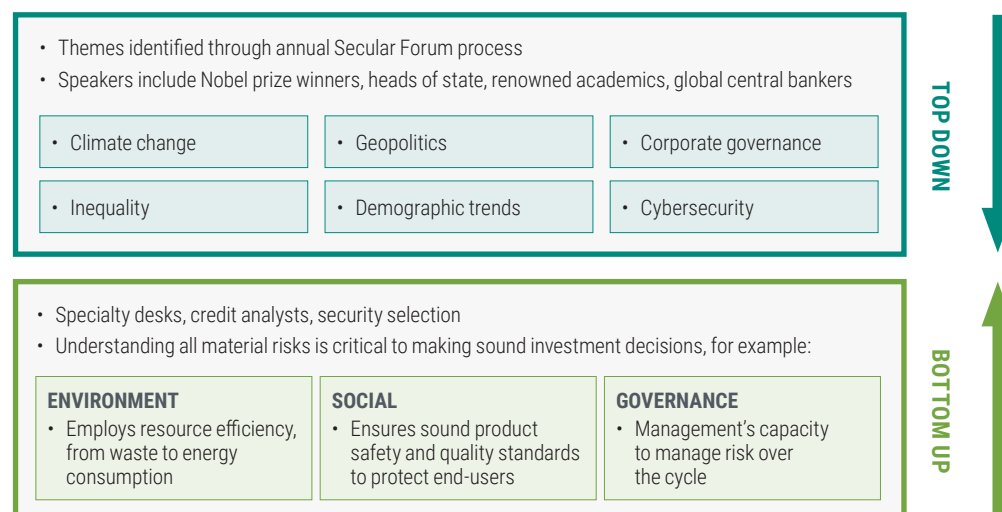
• Themes identified through annual Secular Forum process
• Speakers include Nobel prize winners, heads of state, renowned academics, global central bankers

• Climate change

• Geopolitics

• Corporate governance

• Inequality

• Demographic trends

• Cybersecurity

TOP DOWN

• Specialty desks, credit analysts, security selection
• Understanding all material risks is critical to making sound investment decisions, for example:

ENVIRONMENT
• Employs resource efficiency, from waste to energy consumption

SOCIAL
• Ensures sound product safety and quality standards to protect end-users

GOVERNANCE
• Management's capacity to manage risk over the cycle

BOTTOM UP